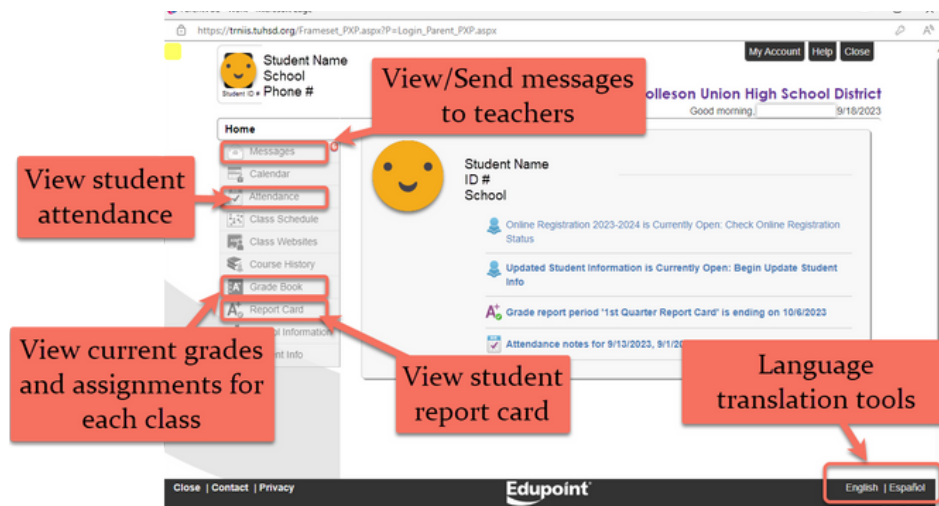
https://trniis.tuhsd.org/Frameset_PXP.aspx?P=Login_Parent_PXP.aspx

My Account Help Close

Student ID #

Student Name
School
Phone #

View/Send messages to teachers

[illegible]olleson Union High School District
Good morning, 9/18/2023

Home
Messages
Calendar
Attendance
Class Schedule
Class Websites
Course History
Grade Book
Report Card
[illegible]ol Information
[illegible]nt Info

View student attendance

Student Name
ID #
School

Online Registration 2023-2024 is Currently Open: Check Online Registration Status

Updated Student Information is Currently Open: Begin Update Student Info

Grade report period "1st Quarter Report Card" is ending on 10/6/2023

Attendance notes for 9/13/2023, 9/1/20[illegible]

View current grades and assignments for each class

View student report card

Language translation tools

Close | Contact | Privacy

Edupoint

English | Español